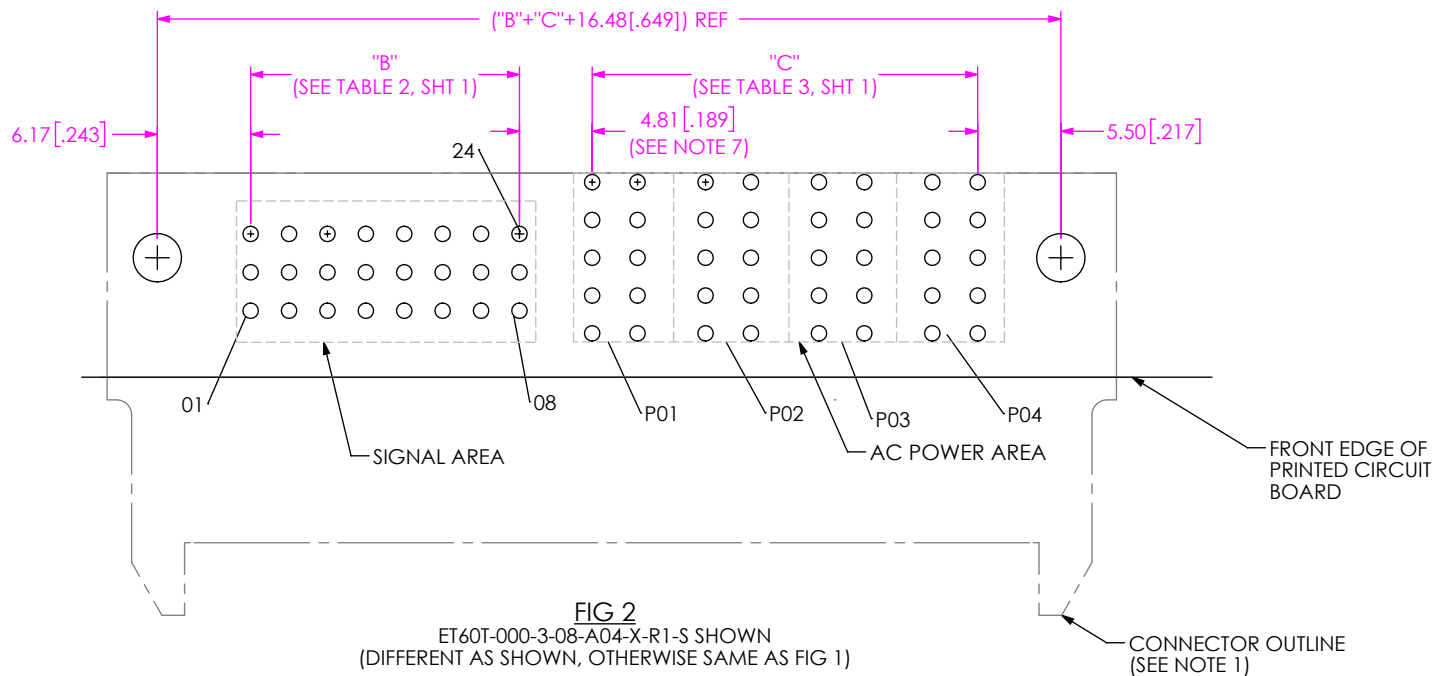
("B"+"C"+16.48[.649]) REF

"B"
(SEE TABLE 2, SHT 1)

"C"
(SEE TABLE 3, SHT 1)

6.17[.243]

4.81[.189]
(SEE NOTE 7)

5.50[.217]

24

01

08

P01

P02

P03

P04

SIGNAL AREA

AC POWER AREA

FRONT EDGE OF PRINTED CIRCUIT BOARD

FIG 2
ET60T-000-3-08-A04-X-R1-S SHOWN
(DIFFERENT AS SHOWN, OTHERWISE SAME AS FIG 1)

CONNECTOR OUTLINE
(SEE NOTE 1)